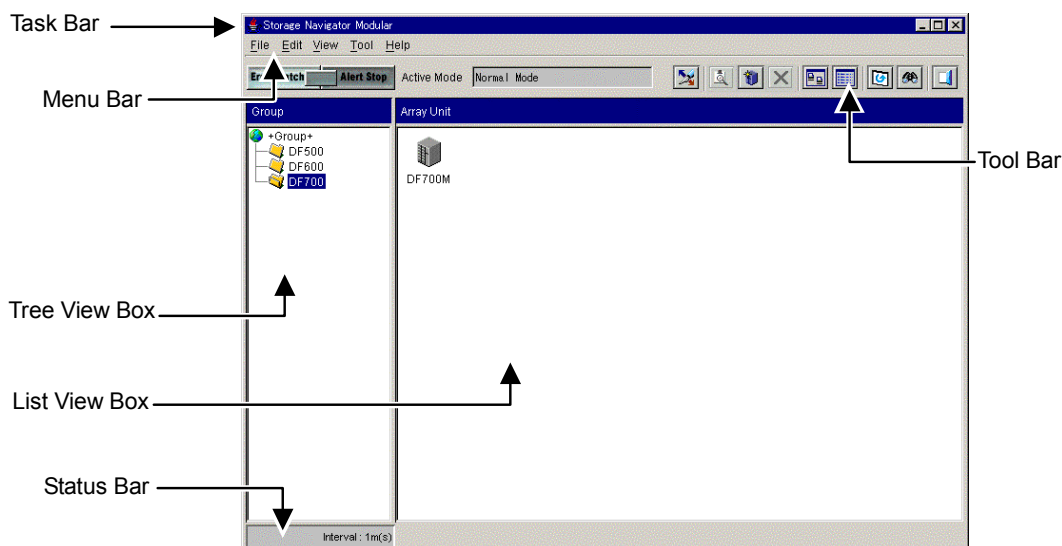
Task Bar

Storage Navigator Modular

File Edit View Tool Help

Menu Bar

Er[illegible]atch Alert Stop Active Mode Normal Mode

Group

Array Unit

+Group+
DF500
DF600
DF700

DF700M

Tool Bar

Tree View Box

List View Box

Status Bar

Interval : 1m(s)